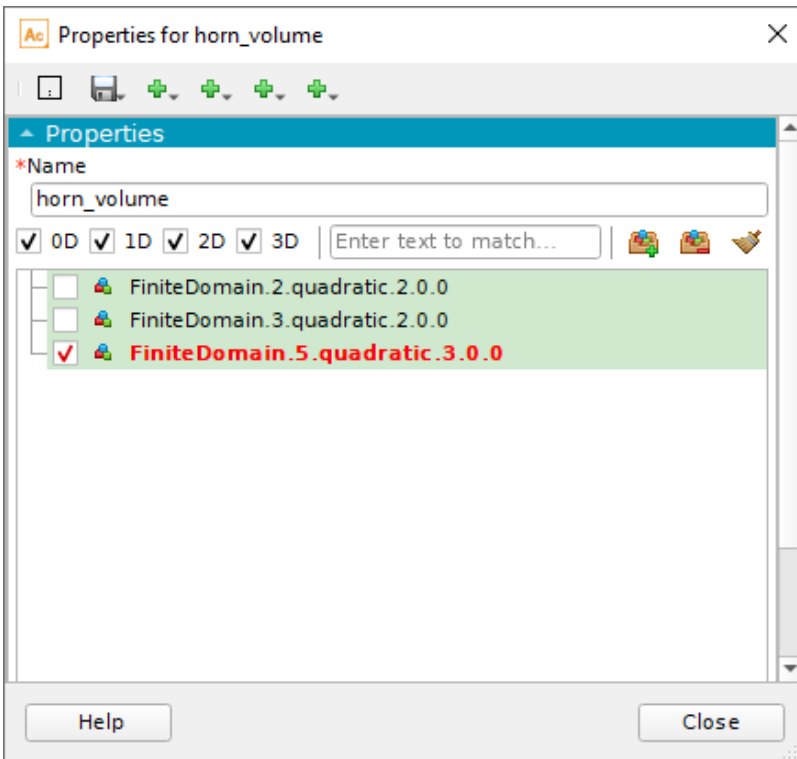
Ac Properties for horn_volume

Properties

*Name

horn_volume

0D 1D 2D 3D Enter text to match...

FiniteDomain.2.quadratic.2.0.0

FiniteDomain.3.quadratic.2.0.0

FiniteDomain.5.quadratic.3.0.0

Help

Close